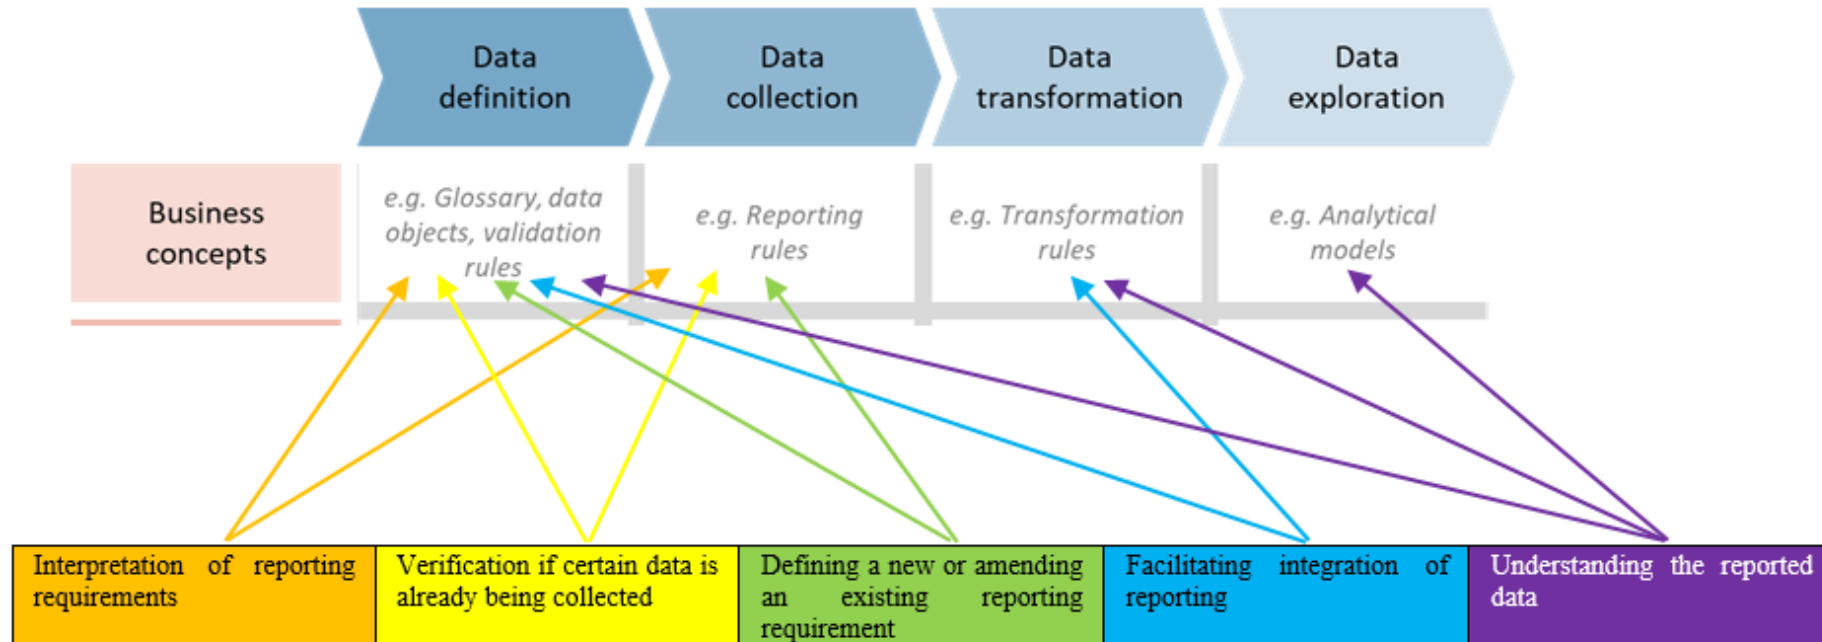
Data definition

Data collection

Data transformation

Data exploration

Business concepts

e.g. Glossary, data objects, validation rules

e.g. Reporting rules

e.g. Transformation rules

e.g. Analytical models

Interpretation of reporting requirements

Verification if certain data is already being collected

Defining a new or amending an existing reporting requirement

Facilitating integration of reporting

Understanding the reported data